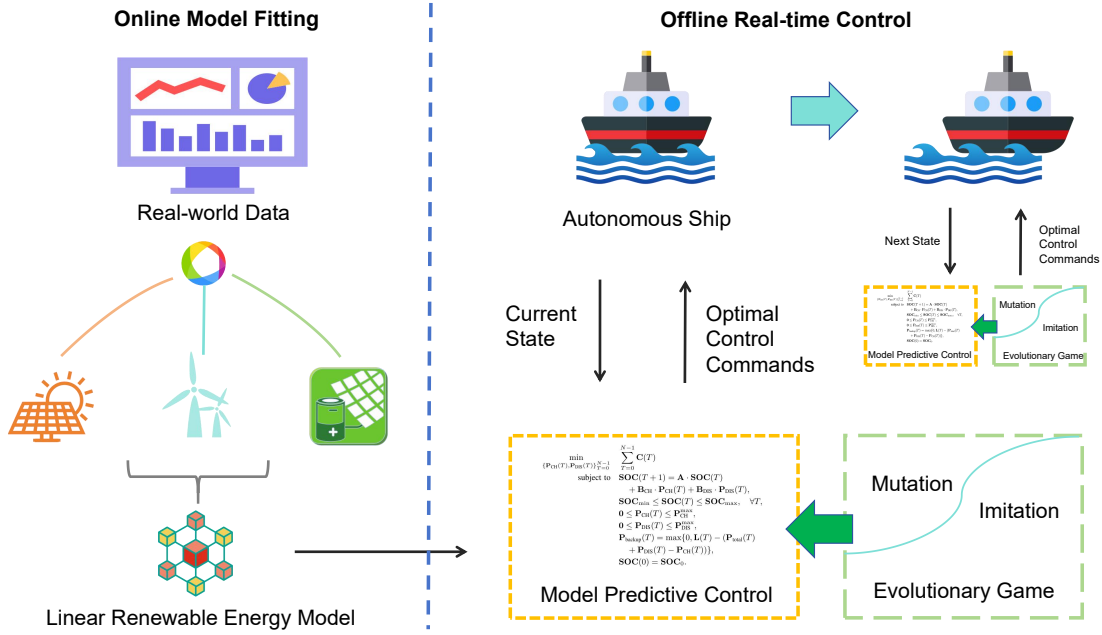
Online Model Fitting

Real-world Data

Linear Renewable Energy Model

Offline Real-time Control

Autonomous Ship

Current State

Optimal Control Commands

Next State

Optimal Control Commands

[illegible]

Model Predictive Control

Mutation

Imitation

Evolutionary Game

$\min_{\{\mathbf{P}_{CH}(T),\mathbf{P}_{DIS}(T)\}_{T=0}^{N-1}} \sum_{T=0}^{N-1} \mathbf{C}(T)$

subject to $\mathbf{SOC}(T+1) = \mathbf{A}\cdot\mathbf{SOC}(T) + \mathbf{B}_{CH}\cdot\mathbf{P}_{CH}(T) + \mathbf{B}_{DIS}\cdot\mathbf{P}_{DIS}(T),$

$\mathbf{SOC}_{min} \leq \mathbf{SOC}(T) \leq \mathbf{SOC}_{max}, \quad \forall T,$

$\mathbf{0} \leq \mathbf{P}_{CH}(T) \leq \mathbf{P}_{CH}^{max},$

$\mathbf{0} \leq \mathbf{P}_{DIS}(T) \leq \mathbf{P}_{DIS}^{max},$

$\mathbf{P}_{backup}(T) = \max\{0, \mathbf{L}(T) - (\mathbf{P}_{total}(T) + \mathbf{P}_{DIS}(T) - \mathbf{P}_{CH}(T))\},$

$\mathbf{SOC}(0) = \mathbf{SOC}_0.$

Model Predictive Control

Mutation

Imitation

Evolutionary Game